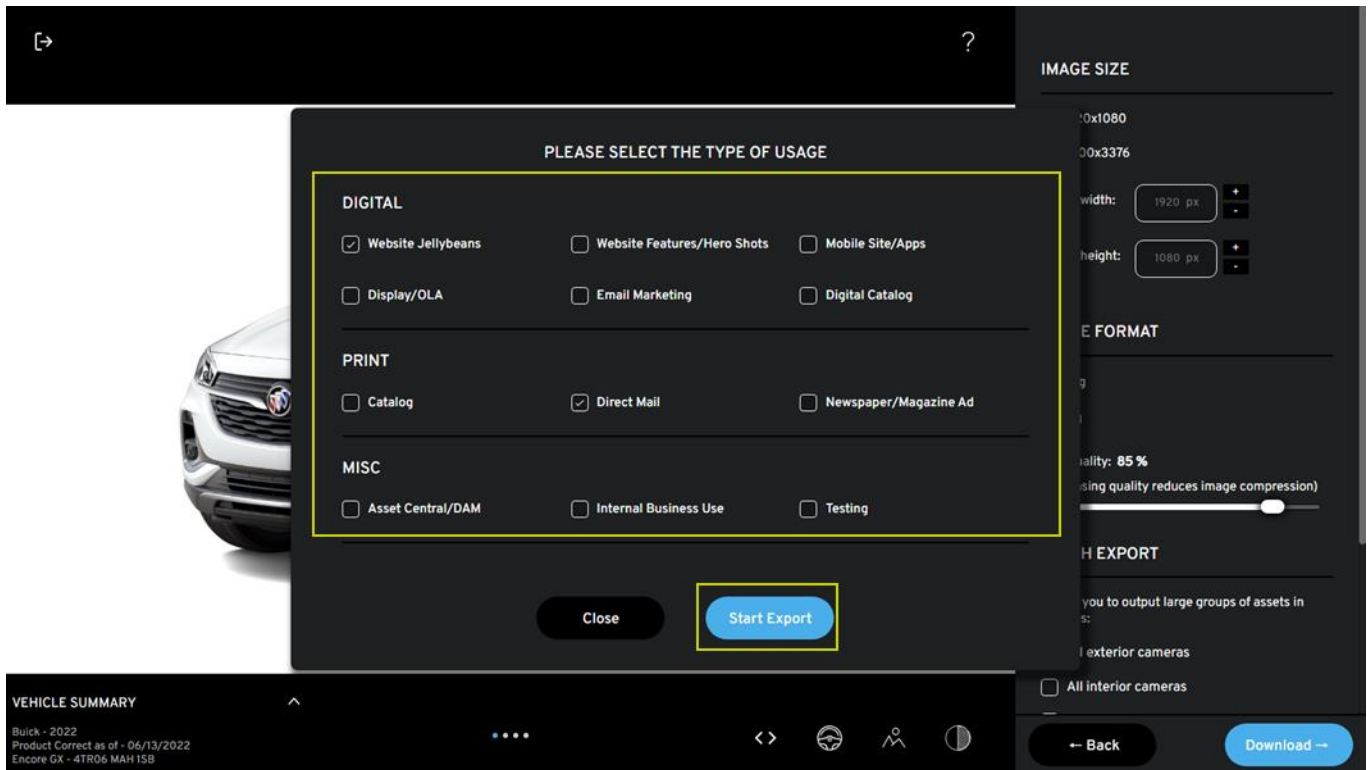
?

IMAGE SIZE

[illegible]0x1080

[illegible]0x3376

width: 1920 px + -

height: 1080 px + -

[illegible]E FORMAT

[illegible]ality: 85 %

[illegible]sing quality reduces image compression)

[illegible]H EXPORT

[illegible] you to output large groups of assets in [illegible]:

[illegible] exterior cameras

All interior cameras

← Back

Download →

PLEASE SELECT THE TYPE OF USAGE

DIGITAL

Website Jellybeans
Website Features/Hero Shots
Mobile Site/Apps
Display/OLA
Email Marketing
Digital Catalog

PRINT

Catalog
Direct Mail
Newspaper/Magazine Ad

MISC

Asset Central/DAM
Internal Business Use
Testing

Close

Start Export

VEHICLE SUMMARY

Buick - 2022
Product Correct as of - 06/13/2022
Encore GX - 4TR06 MAH 1SB

<>